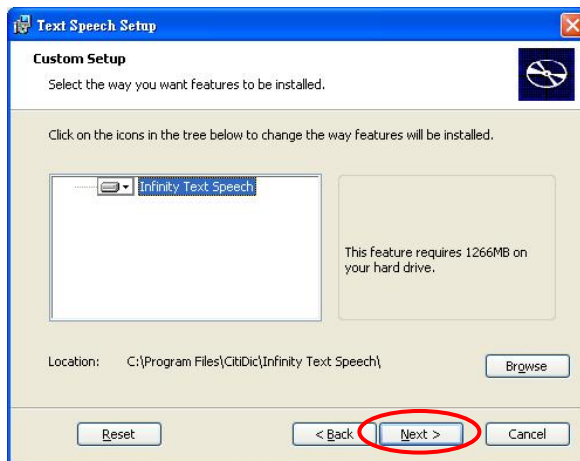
Text Speech Setup

Custom Setup

Select the way you want features to be installed.

Click on the icons in the tree below to change the way features will be installed.

Infinity Text Speech

This feature requires 1266MB on your hard drive.

Location: C:\Program Files\CitiDic\Infinity Text Speech\

Browse

Reset

< Back

Next >

Cancel